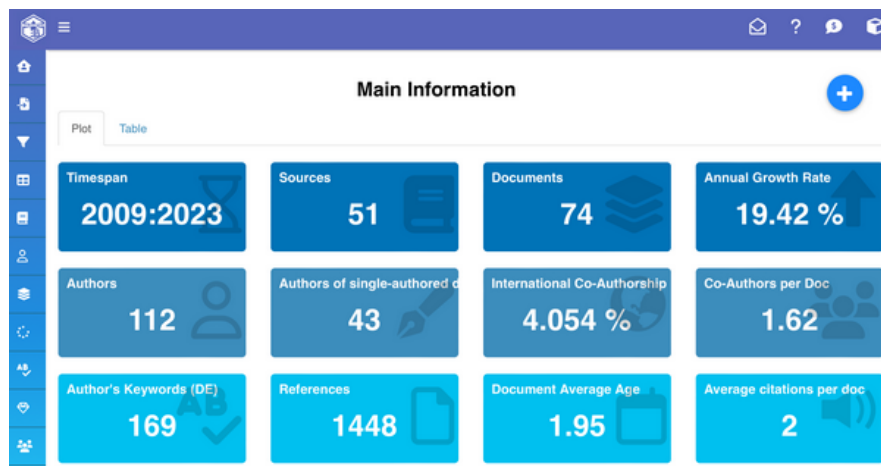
Main Information

Plot Table

Timespan
2009:2023

Sources
51

Documents
74

Annual Growth Rate
19.42 %

Authors
112

Authors of single-authored d
43

International Co-Authorship
4.054 %

Co-Authors per Doc
1.62

Author's Keywords (DE)
169

References
1448

Document Average Age
1.95

Average citations per doc
2